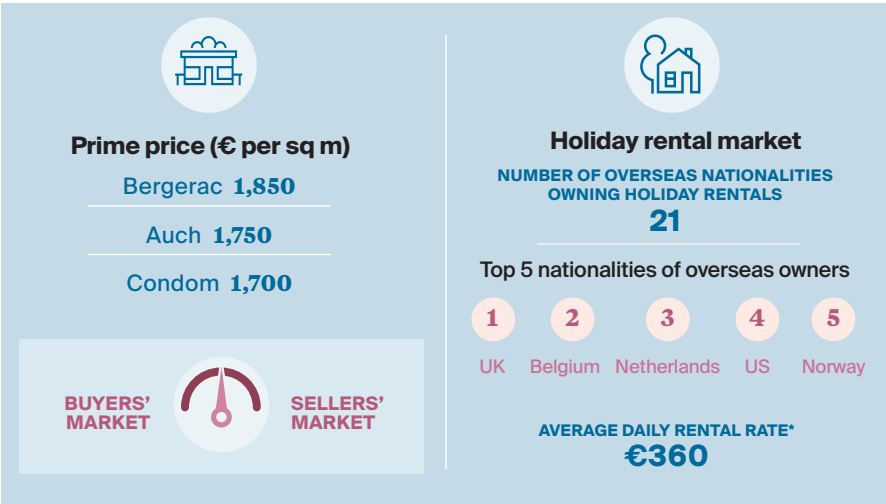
Prime price (€ per sq m)

Bergerac 1,850

Auch 1,750

Condom 1,700

BUYERS' MARKET

SELLERS' MARKET

Holiday rental market

NUMBER OF OVERSEAS NATIONALITIES OWNING HOLIDAY RENTALS

21

Top 5 nationalities of overseas owners

| 1 | 2 | 3 | 4 | 5 |
|---|---|---|---|---|
| UK | Belgium | Netherlands | US | Norway |

AVERAGE DAILY RENTAL RATE*

€360